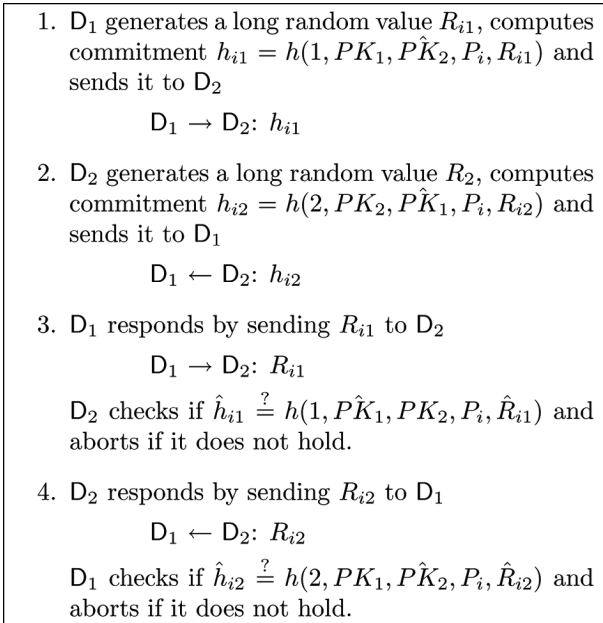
1. $\mathsf{D}_1$ generates a long random value $R_{i1}$, computes commitment $h_{i1} = h(1, PK_1, \hat{PK}_2, P_i, R_{i1})$ and sends it to $\mathsf{D}_2$

$\mathsf{D}_1 \rightarrow \mathsf{D}_2$: $h_{i1}$

2. $\mathsf{D}_2$ generates a long random value $R_2$, computes commitment $h_{i2} = h(2, PK_2, \hat{PK}_1, P_i, R_{i2})$ and sends it to $\mathsf{D}_1$

$\mathsf{D}_1 \leftarrow \mathsf{D}_2$: $h_{i2}$

3. $\mathsf{D}_1$ responds by sending $R_{i1}$ to $\mathsf{D}_2$

$\mathsf{D}_1 \rightarrow \mathsf{D}_2$: $R_{i1}$

$\mathsf{D}_2$ checks if $\hat{h}_{i1} \stackrel{?}{=} h(1, \hat{PK}_1, PK_2, P_i, \hat{R}_{i1})$ and aborts if it does not hold.

4. $\mathsf{D}_2$ responds by sending $R_{i2}$ to $\mathsf{D}_1$

$\mathsf{D}_1 \leftarrow \mathsf{D}_2$: $R_{i2}$

$\mathsf{D}_1$ checks if $\hat{h}_{i2} \stackrel{?}{=} h(2, PK_1, \hat{PK}_2, P_i, \hat{R}_{i2})$ and aborts if it does not hold.